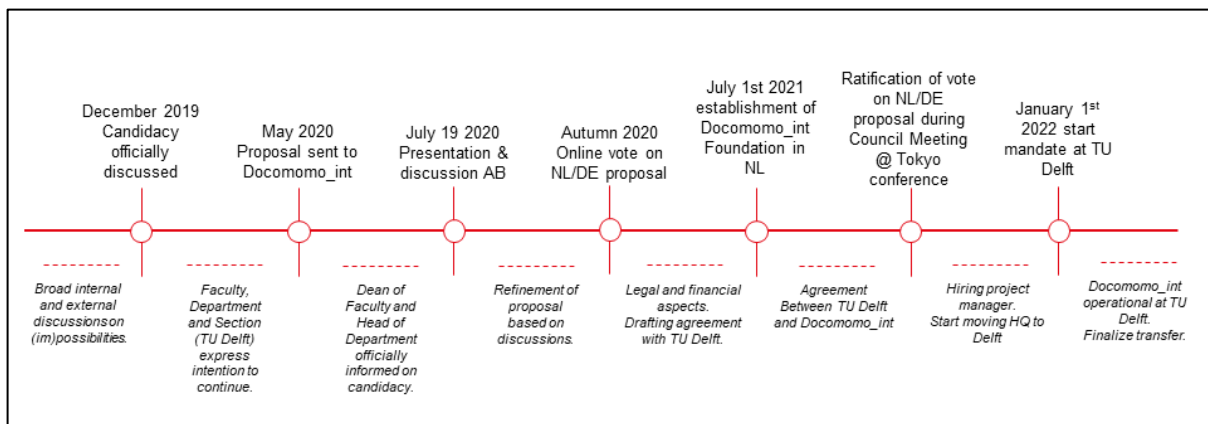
December 2019 Candidacy officially discussed

May 2020 Proposal sent to Docomomo_int

July 19 2020 Presentation & discussion AB

Autumn 2020 Online vote on NL/DE proposal

July 1st 2021 establishment of Docomomo_int Foundation in NL

Ratification of vote on NL/DE proposal during Council Meeting @ Tokyo conference

January 1$^{st}$ 2022 start mandate at TU Delft

Broad internal and external discussions on (im)possibilities.

Faculty, Department and Section (TU Delft) express intention to continue.

Dean of Faculty and Head of Department officially informed on candidacy.

Refinement of proposal based on discussions.

Legal and financial aspects. Drafting agreement with TU Delft.

Agreement Between TU Delft and Docomomo_int

Hiring project manager. Start moving HQ to Delft

Docomomo_int operational at TU Delft. Finalize transfer.